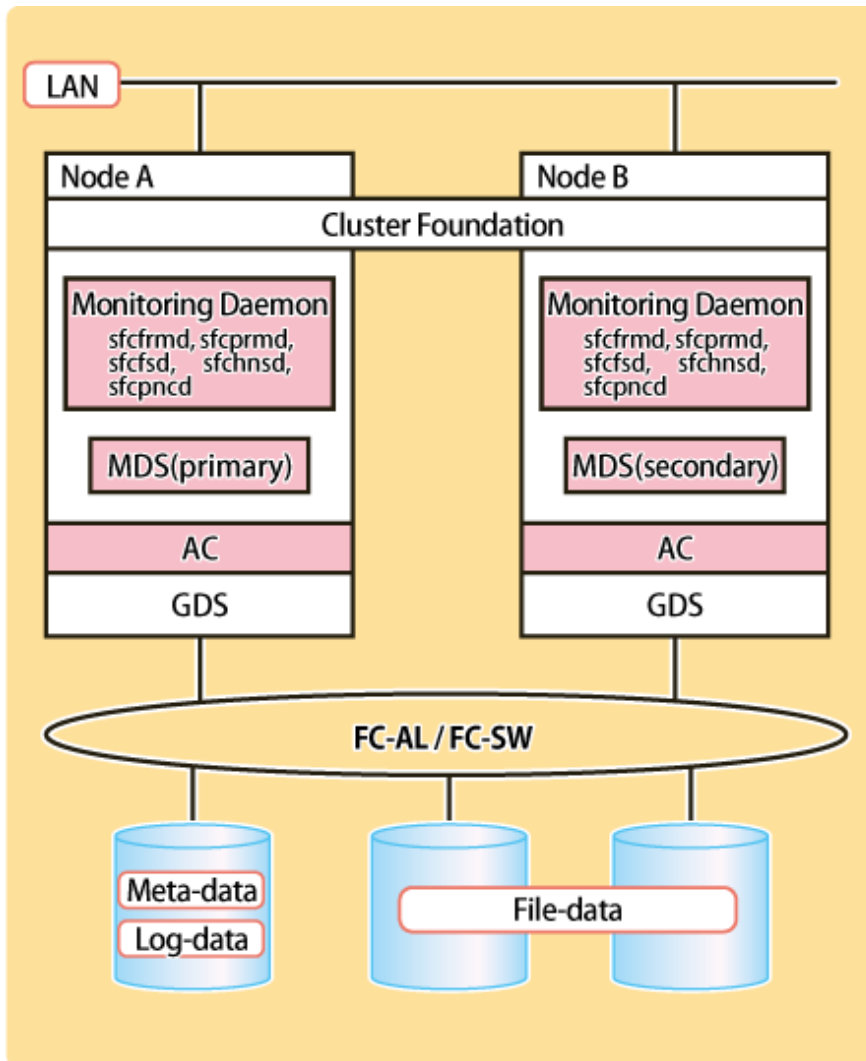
LAN

Node A

Node B

Cluster Foundation

Monitoring Daemon
sfcfrmd, sfcprmd, sfcfsd, sfchnsd, sfcpncd

MDS(primary)

AC

GDS

Monitoring Daemon
sfcfrmd, sfcprmd, sfcfsd, sfchnsd, sfcpncd

MDS(secondary)

AC

GDS

FC-AL / FC-SW

Meta-data
Log-data

File-data